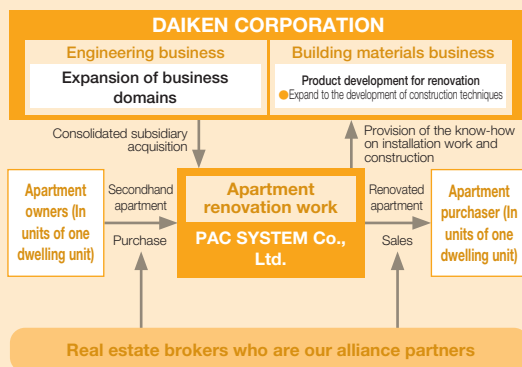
DAIKEN CORPORATION

Engineering business

Expansion of business domains

Building materials business

Product development for renovation

Expand to the development of construction techniques

Consolidated subsidiary acquisition

Provision of the know-how on installation work and construction

Apartment owners (In units of one dwelling unit)

Secondhand apartment

Purchase

Apartment renovation work

PAC SYSTEM Co., Ltd.

Renovated apartment

Sales

Apartment purchaser (In units of one dwelling unit)

Real estate brokers who are our alliance partners